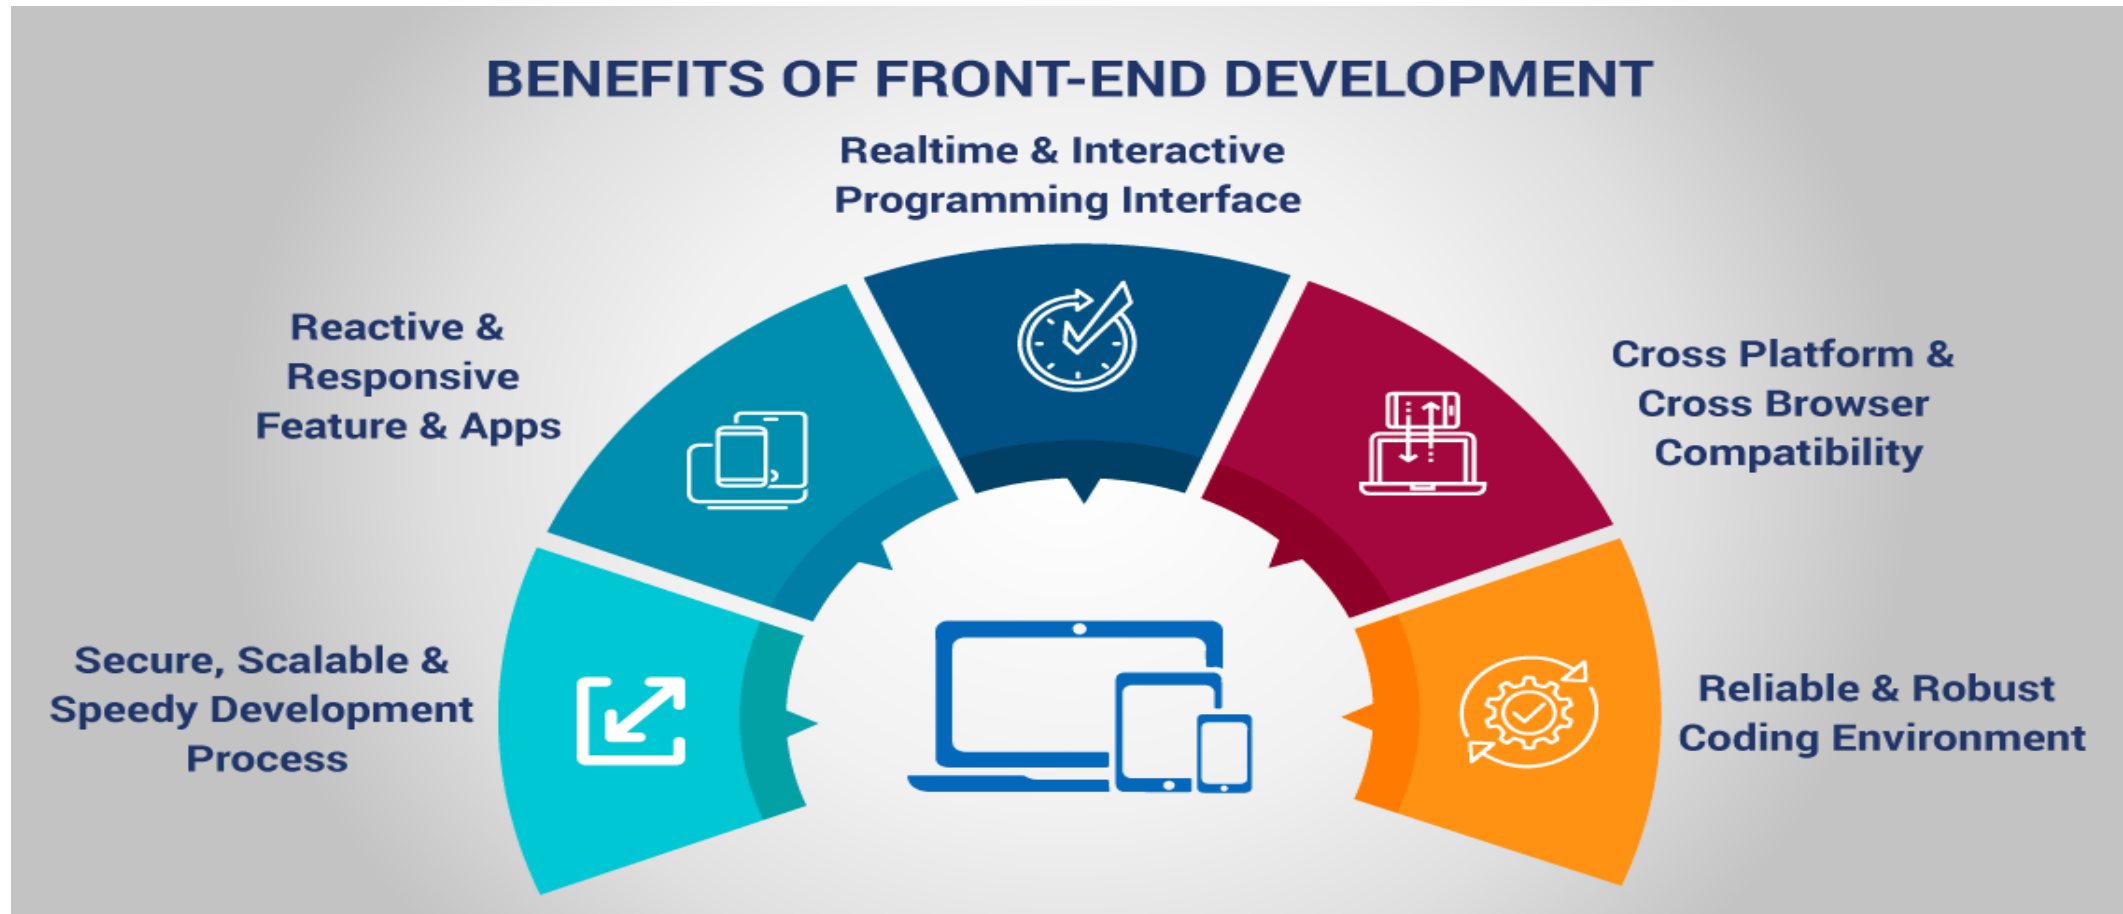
BENEFITS OF FRONT-END DEVELOPMENT

Realtime & Interactive Programming Interface

Reactive & Responsive Feature & Apps

Cross Platform & Cross Browser Compatibility

Secure, Scalable & Speedy Development Process

Reliable & Robust Coding Environment